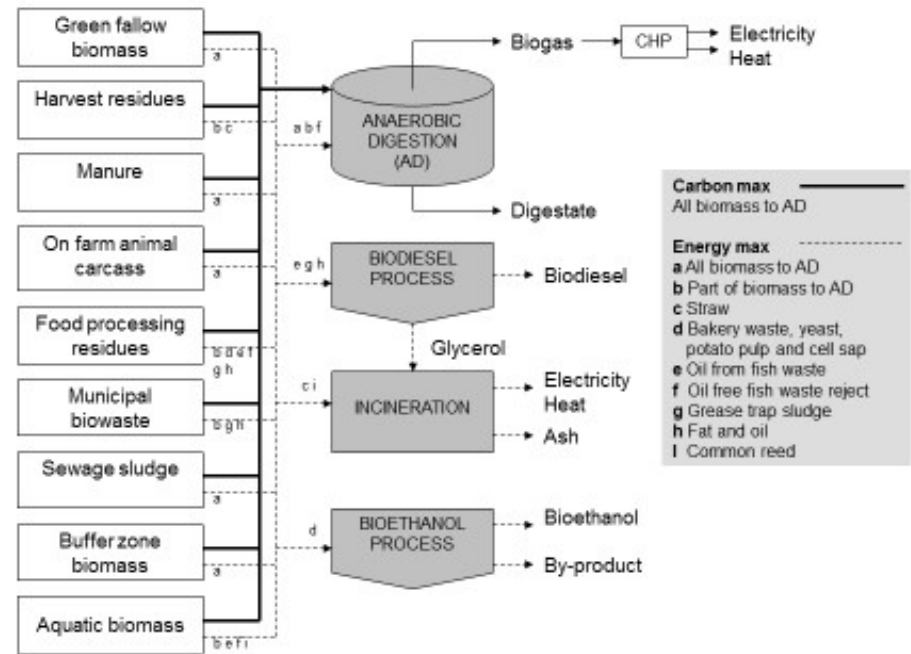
Green fallow biomass

a

Harvest residues

b c

Manure

a

On farm animal carcass

a

Food processing residues

b d e f g h

Municipal biowaste

b g h

Sewage sludge

a

Buffer zone biomass

a

Aquatic biomass

b e f i

a b f

ANAEROBIC DIGESTION (AD)

Biogas

CHP

Electricity
Heat

Digestate

e g h

BIODIESEL PROCESS

Biodiesel

Glycerol

c i

INCINERATION

Electricity
Heat

Ash

d

BIOETHANOL PROCESS

Bioethanol

By-product

Carbon max
All biomass to AD

Energy max
a All biomass to AD
b Part of biomass to AD
c Straw
d Bakery waste, yeast, potato pulp and cell sap
e Oil from fish waste
f Oil free fish waste reject
g Grease trap sludge
h Fat and oil
I Common reed